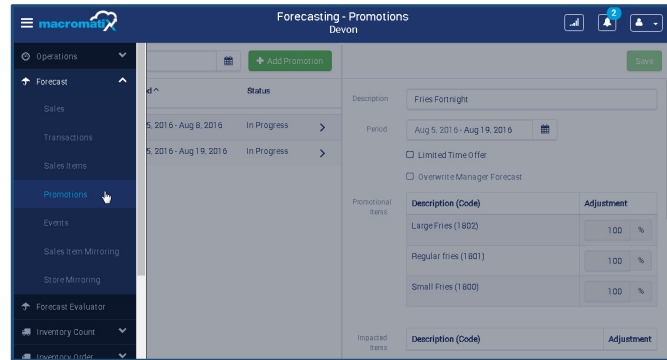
macromatix

Forecasting - Promotions
Devon

2

Operations
Forecast
Sales
Transactions
Sales Items
Promotions
Events
Sales Item Mirroring
Store Mirroring
Forecast Evaluator
Inventory Count
Inventory Order

+ Add Promotion

Save

| d ^ | Status |
|---|---|
| 5, 2016 - Aug 8, 2016 | In Progress |
| 5, 2016 - Aug 19, 2016 | In Progress |

Description: Fries Fortnight

Period: Aug 5, 2016 - Aug 19, 2016

Limited Time Offer

Overwrite Manager Forecast

Promotional Items

| Description (Code) | Adjustment |
|---|---|
| Large Fries (1802) | 100 % |
| Regular fries (1801) | 100 % |
| Small Fries (1800) | 100 % |

Impacted Items

| Description (Code) | Adjustment |
|---|---|